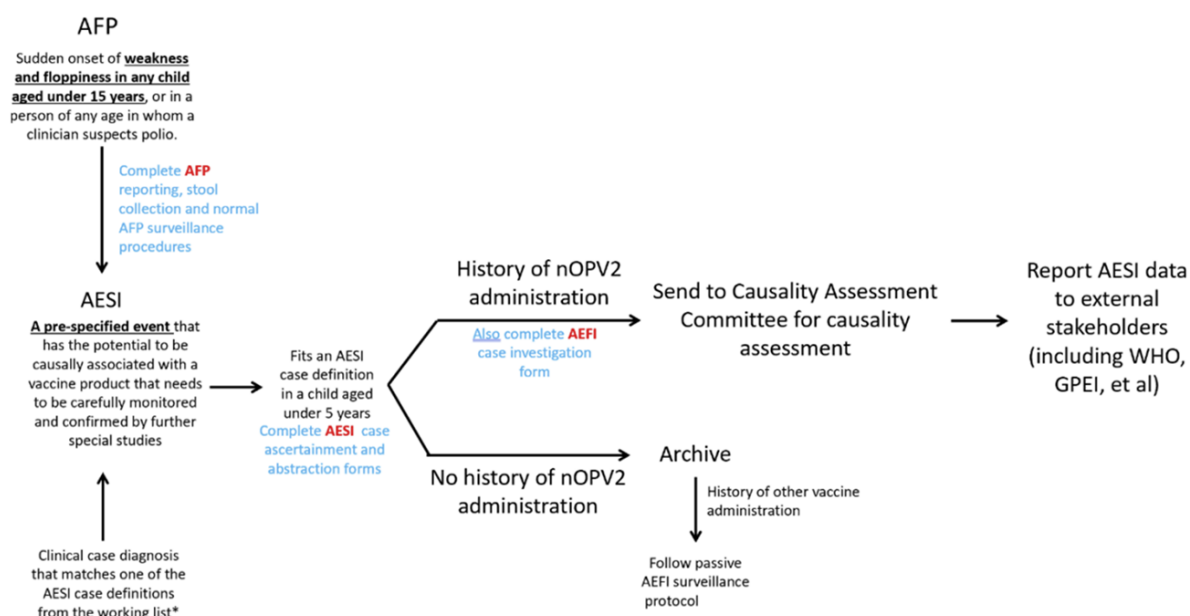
AFP

Sudden onset of **weakness and floppiness in any child aged under 15 years**, or in a person of any age in whom a clinician suspects polio.

Complete AFP reporting, stool collection and normal AFP surveillance procedures

AESI

**A pre-specified event** that has the potential to be causally associated with a vaccine product that needs to be carefully monitored and confirmed by further special studies

Clinical case diagnosis that matches one of the AESI case definitions from the working list*

Fits an AESI case definition in a child aged under 5 years

Complete AESI case ascertainment and abstraction forms

History of nOPV2 administration

Also complete AEFI case investigation form

Send to Causality Assessment Committee for causality assessment

Report AESI data to external stakeholders (including WHO, GPEI, et al)

No history of nOPV2 administration

Archive

History of other vaccine administration

Follow passive AEFI surveillance protocol